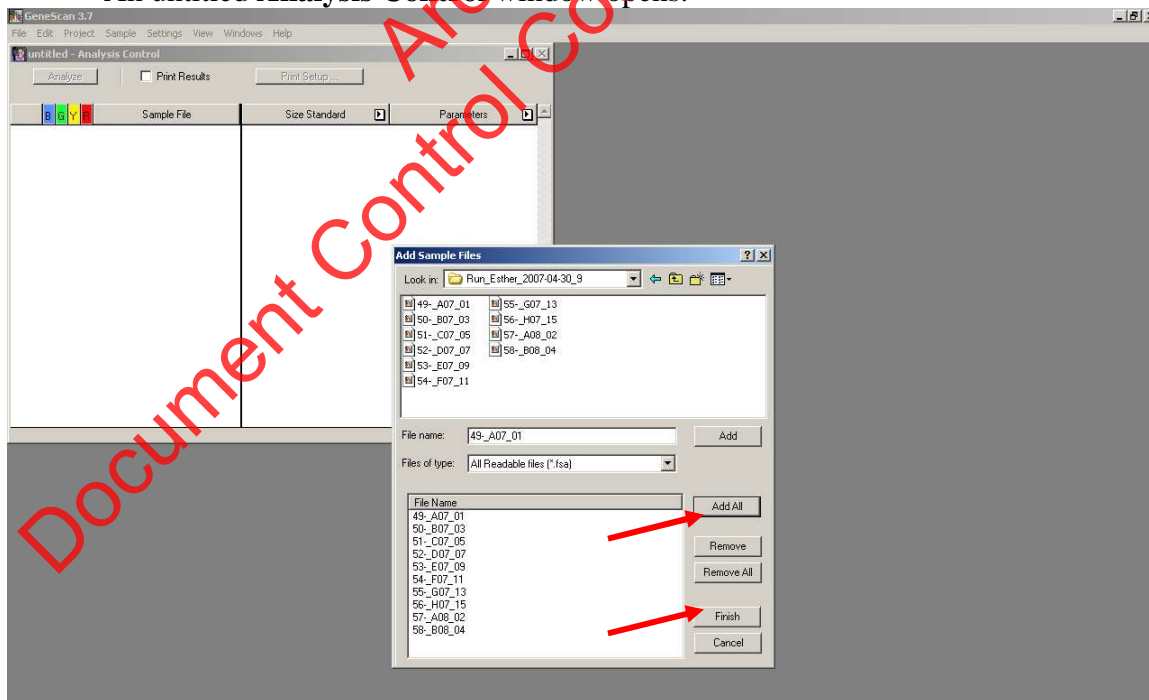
An untitled Analysis Control window opens.

GeneScan 3.7

File Edit Project Sample Settings View Windows Help

untitled - Analysis Control

Analyze

Print Results

Print Setup ...

B G Y R

Sample File

Size Standard

Parameters

Add Sample Files

Look in: Run_Esther_2007-04-30_9

49-_A07_01
50-_B07_03
51-_C07_05
52-_D07_07
53-_E07_09
54-_F07_11
55-_G07_13
56-_H07_15
57-_A08_02
58-_B08_04

File name: 49-_A07_01

Add

Files of type: All Readable files (*.fsa)

File Name
49-_A07_01
50-_B07_03
51-_C07_05
52-_D07_07
53-_E07_09
54-_F07_11
55-_G07_13
56-_H07_15
57-_A08_02
58-_B08_04

Add All

Remove

Remove All

Finish

Cancel

Archived Document Control Copy